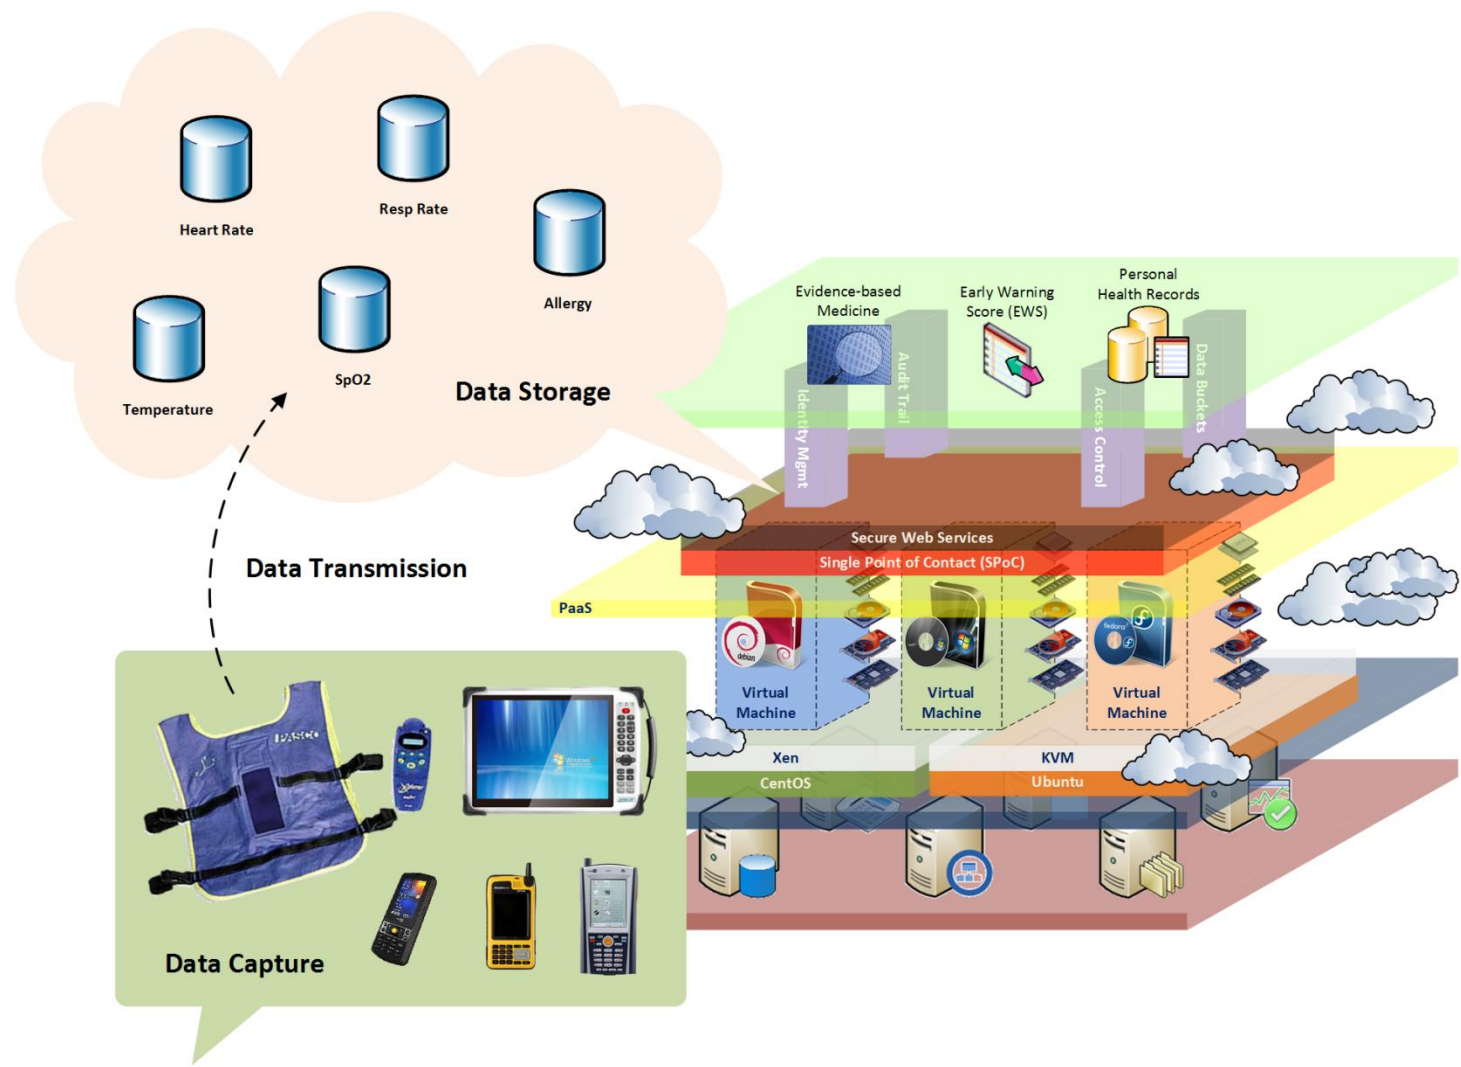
Heart Rate

Resp Rate

Allergy

Temperature

SpO2

Data Storage

Data Transmission

Evidence-based Medicine

Early Warning Score (EWS)

Personal Health Records

Identity Mgmt

Audit Trail

Access Control

Data Buckets

Secure Web Services

Single Point of Contact (SPoC)

PaaS

debian

Virtual Machine

Virtual Machine

fedora

Virtual Machine

Xen

CentOS

KVM

Ubuntu

PASCO

Data Capture